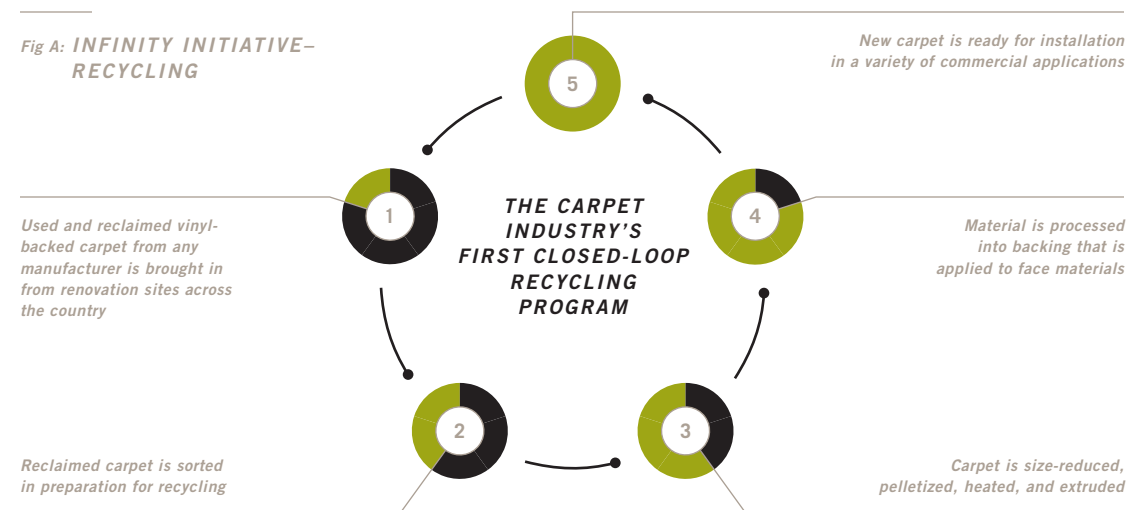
Fig A: INFINITY INITIATIVE– RECYCLING

5

New carpet is ready for installation in a variety of commercial applications

1

Used and reclaimed vinyl-backed carpet from any manufacturer is brought in from renovation sites across the country

THE CARPET INDUSTRY'S FIRST CLOSED-LOOP RECYCLING PROGRAM

4

Material is processed into backing that is applied to face materials

2

Reclaimed carpet is sorted in preparation for recycling

3

Carpet is size-reduced, pelletized, heated, and extruded